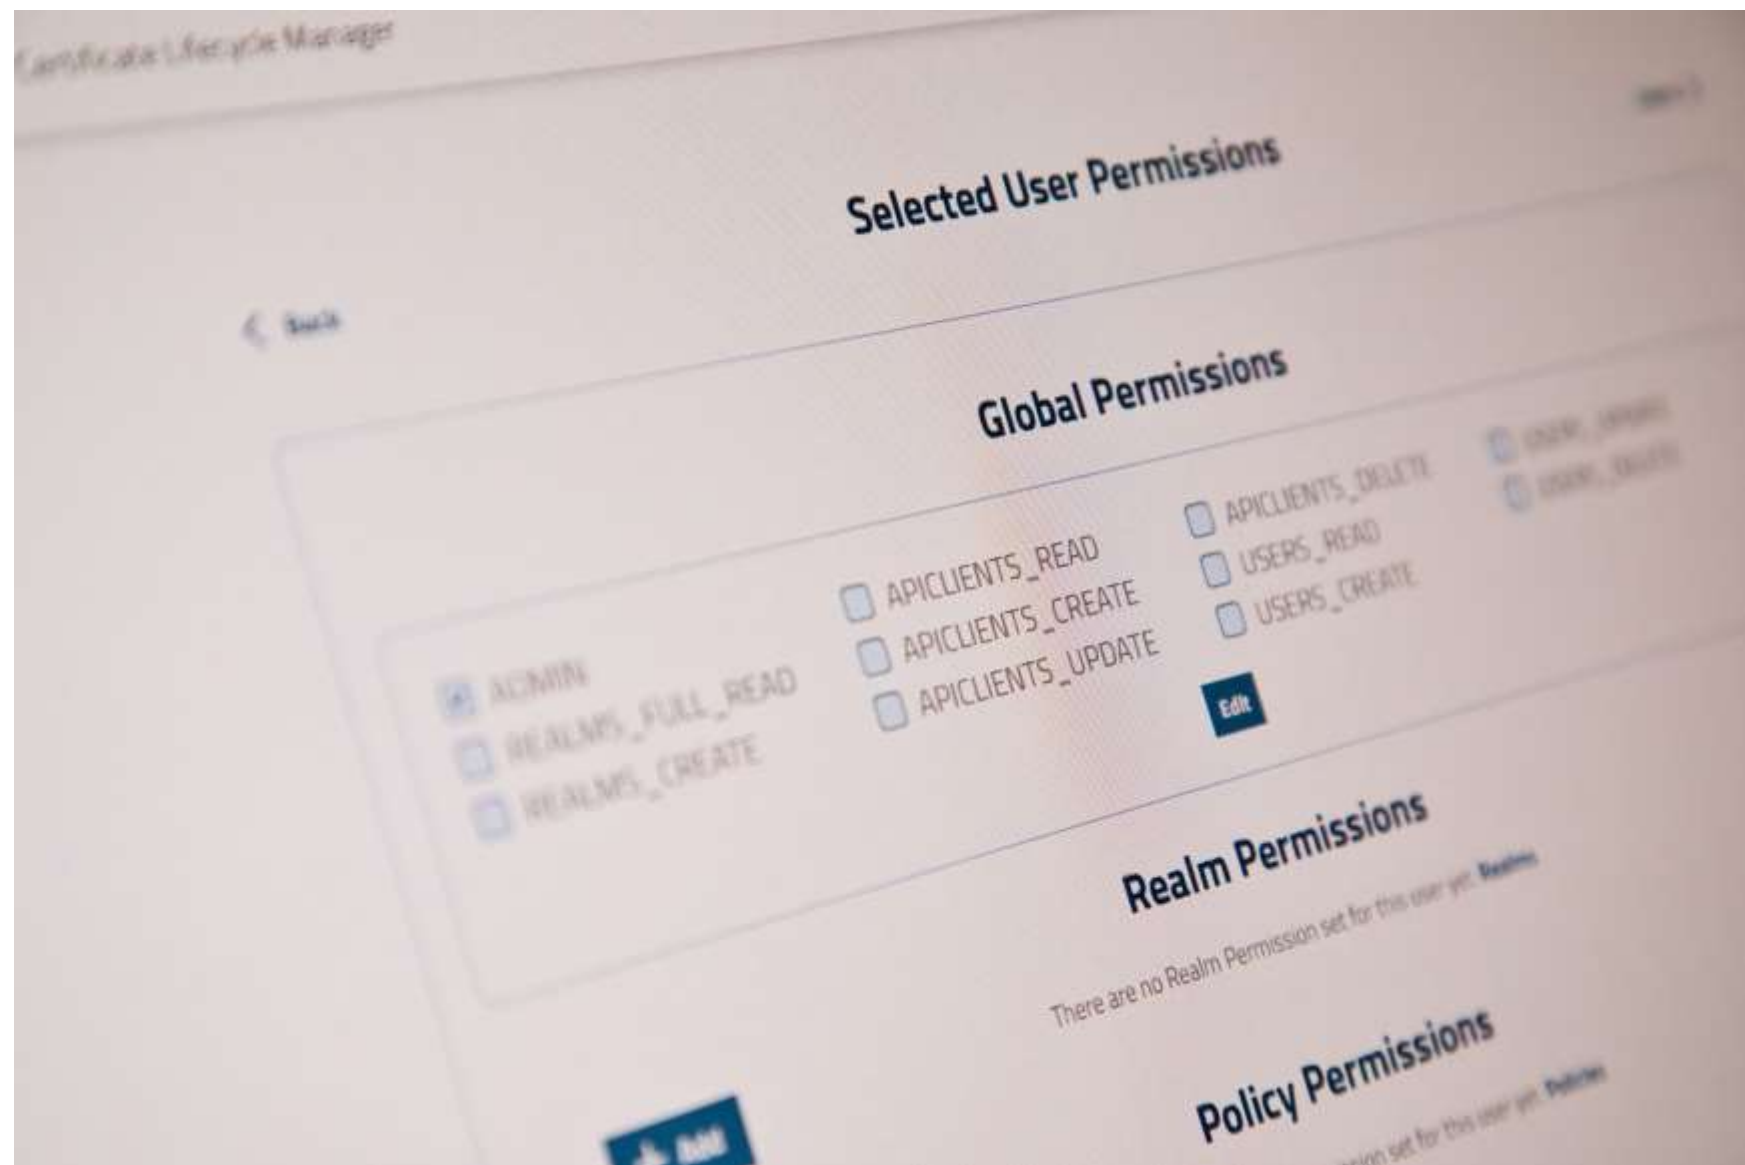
Certificate Lifecycle Manager

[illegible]

Selected User Permissions

Back

Global Permissions

ADMIN
REALMS_FULL_READ
REALMS_CREATE

APICLIENTS_READ
APICLIENTS_CREATE
APICLIENTS_UPDATE

APICLIENTS_DELETE
USERS_READ
USERS_CREATE

USERS_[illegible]
USERS_DELETE

Edit

Realm Permissions

There are no Realm Permission set for this user yet. Realms

Policy Permissions

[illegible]ion set for this user yet. Policies

+ Add